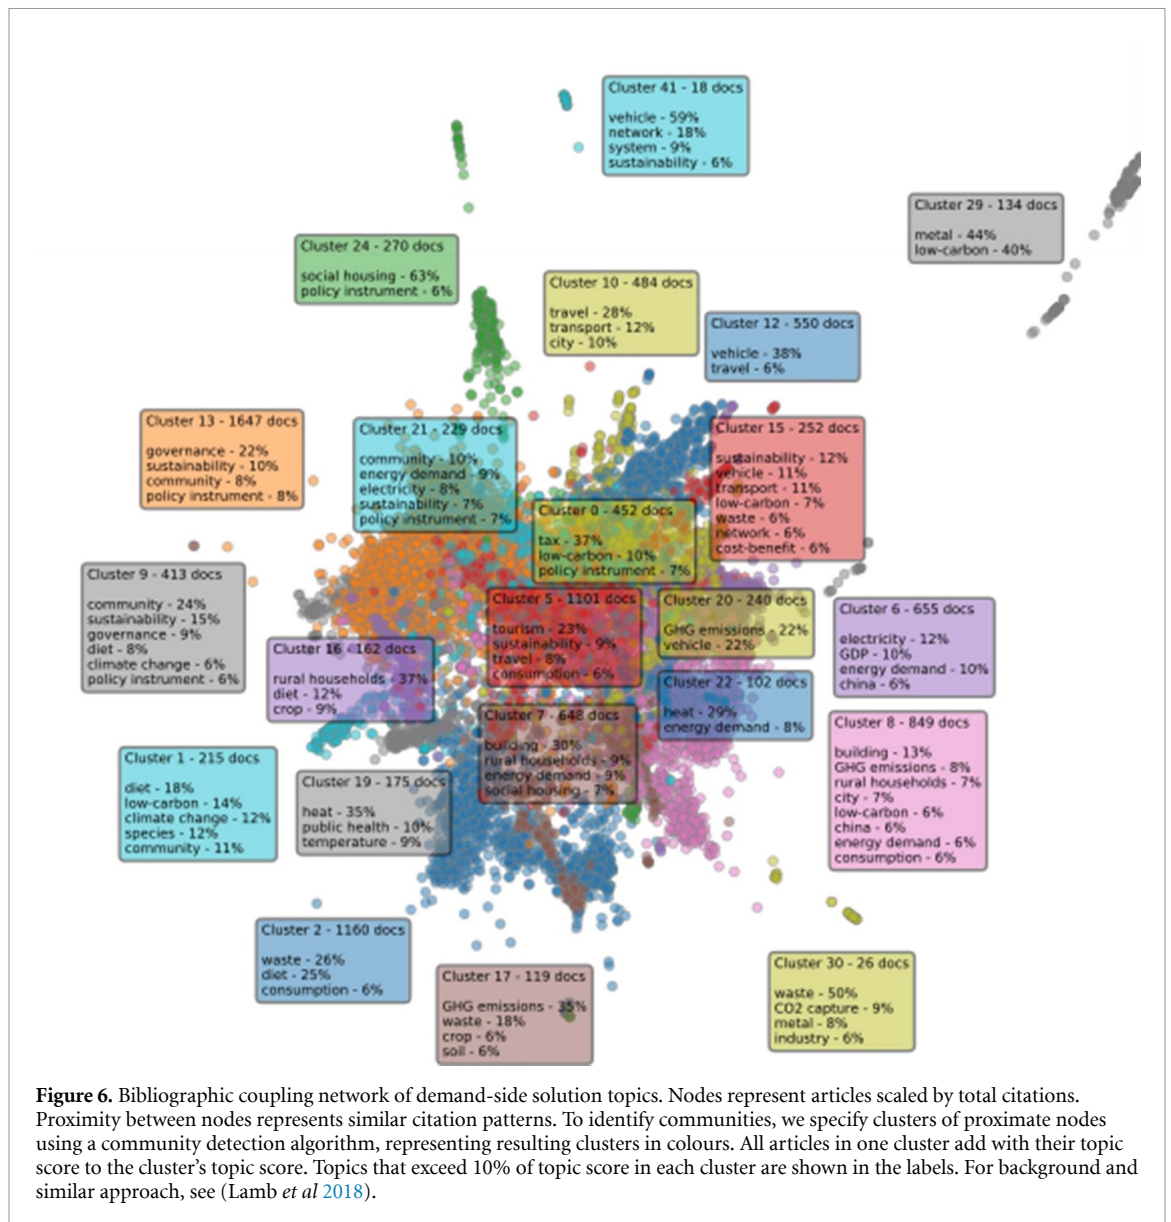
Cluster 41 - 18 docs
vehicle - 59%
network - 18%
system - 9%
sustainability - 6%

Cluster 29 - 134 docs
metal - 44%
low-carbon - 40%

Cluster 24 - 270 docs
social housing - 63%
policy instrument - 6%

Cluster 10 - 484 docs
travel - 28%
transport - 12%
city - 10%

Cluster 12 - 550 docs
vehicle - 38%
travel - 6%

Cluster 13 - 1647 docs
governance - 22%
sustainability - 10%
community - 8%
policy instrument - 8%

Cluster 21 - 229 docs
community - 10%
energy demand - 9%
electricity - 8%
sustainability - 7%
policy instrument - 7%

Cluster 15 - 252 docs
sustainability - 12%
vehicle - 11%
transport - 11%
low-carbon - 7%
waste - 6%
network - 6%
cost-benefit - 6%

Cluster 0 - 452 docs
tax - 37%
low-carbon - 10%
policy instrument - 7%

Cluster 9 - 413 docs
community - 24%
sustainability - 15%
governance - 9%
diet - 8%
climate change - 6%
policy instrument - 6%

Cluster 5 - 1101 docs
tourism - 23%
sustainability - 9%
travel - 8%
consumption - 6%

Cluster 20 - 240 docs
GHG emissions - 22%
vehicle - 22%

Cluster 6 - 655 docs
electricity - 12%
GDP - 10%
energy demand - 10%
china - 6%

Cluster 16 - 162 docs
rural households - 37%
diet - 12%
crop - 9%

Cluster 22 - 102 docs
heat - 29%
energy demand - 8%

Cluster 7 - 648 docs
building - 30%
rural households - 9%
energy demand - 9%
social housing - 7%

Cluster 8 - 849 docs
building - 13%
GHG emissions - 8%
rural households - 7%
city - 7%
low-carbon - 6%
china - 6%
energy demand - 6%
consumption - 6%

Cluster 1 - 215 docs
diet - 18%
low-carbon - 14%
climate change - 12%
species - 12%
community - 11%

Cluster 19 - 175 docs
heat - 35%
public health - 10%
temperature - 9%

Cluster 2 - 1160 docs
waste - 26%
diet - 25%
consumption - 6%

Cluster 17 - 119 docs
GHG emissions - 35%
waste - 18%
crop - 6%
soil - 6%

Cluster 30 - 26 docs
waste - 50%
CO2 capture - 9%
metal - 8%
industry - 6%

**Figure 6.** Bibliographic coupling network of demand-side solution topics. Nodes represent articles scaled by total citations. Proximity between nodes represents similar citation patterns. To identify communities, we specify clusters of proximate nodes using a community detection algorithm, representing resulting clusters in colours. All articles in one cluster add with their topic score to the cluster's topic score. Topics that exceed 10% of topic score in each cluster are shown in the labels. For background and similar approach, see (Lamb *et al* 2018).